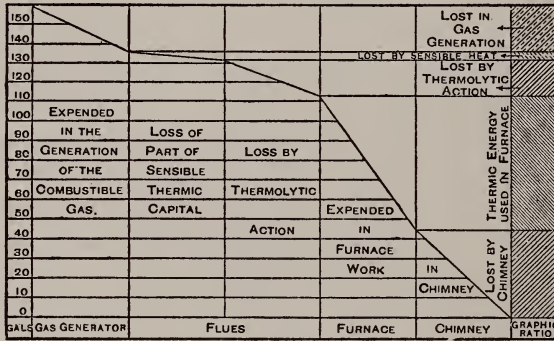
150
140
130
120
110
100
90
80
70
60
50
40
30
20
10
0
CALS

EXPENDED IN THE GENERATION OF THE COMBUSTIBLE GAS.

LOSS OF PART OF SENSIBLE THERMIC CAPITAL

LOSS BY THERMOLYTIC ACTION

EXPENDED IN FURNACE WORK

IN CHIMNEY

LOST IN GAS GENERATION

LOST BY SENSIBLE HEAT

LOST BY THERMOLYTIC ACTION

THERMIC ENERGY USED IN FURNACE

LOST BY CHIMNEY

GAS GENERATOR | FLUES | FURNACE | CHIMNEY | GRAPHIC RATIO